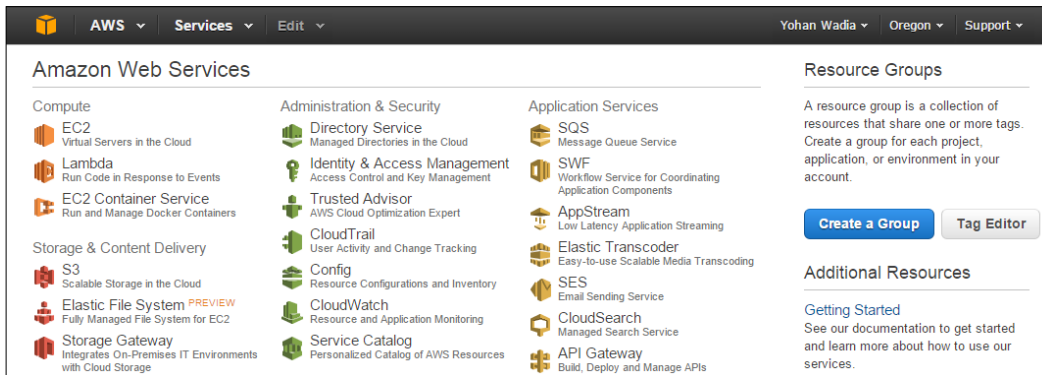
AWS Services Edit Yohan Wadia Oregon Support

Amazon Web Services

Compute

EC2
Virtual Servers in the Cloud

Lambda
Run Code in Response to Events

EC2 Container Service
Run and Manage Docker Containers

Storage & Content Delivery

S3
Scalable Storage in the Cloud

Elastic File System PREVIEW
Fully Managed File System for EC2

Storage Gateway
Integrates On-Premises IT Environments with Cloud Storage

Administration & Security

Directory Service
Managed Directories in the Cloud

Identity & Access Management
Access Control and Key Management

Trusted Advisor
AWS Cloud Optimization Expert

CloudTrail
User Activity and Change Tracking

Config
Resource Configurations and Inventory

CloudWatch
Resource and Application Monitoring

Service Catalog
Personalized Catalog of AWS Resources

Application Services

SQS
Message Queue Service

SWF
Workflow Service for Coordinating Application Components

AppStream
Low Latency Application Streaming

Elastic Transcoder
Easy-to-use Scalable Media Transcoding

SES
Email Sending Service

CloudSearch
Managed Search Service

API Gateway
Build, Deploy and Manage APIs

Resource Groups

A resource group is a collection of resources that share one or more tags. Create a group for each project, application, or environment in your account.

Create a Group Tag Editor

Additional Resources

Getting Started
See our documentation to get started and learn more about how to use our services.